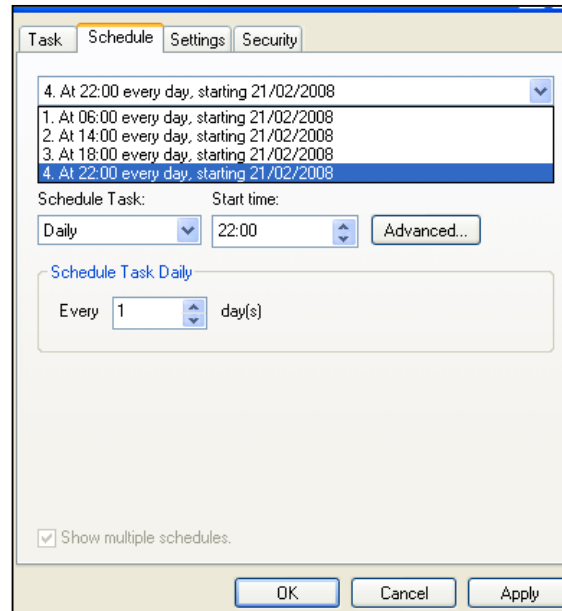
Task | Schedule | Settings | Security

4. At 22:00 every day, starting 21/02/2008

1. At 06:00 every day, starting 21/02/2008
2. At 14:00 every day, starting 21/02/2008
3. At 18:00 every day, starting 21/02/2008
4. At 22:00 every day, starting 21/02/2008

Schedule Task:
Daily

Start time:
22:00

Advanced...

Schedule Task Daily

Every 1 day(s)

Show multiple schedules.

OK
Cancel
Apply